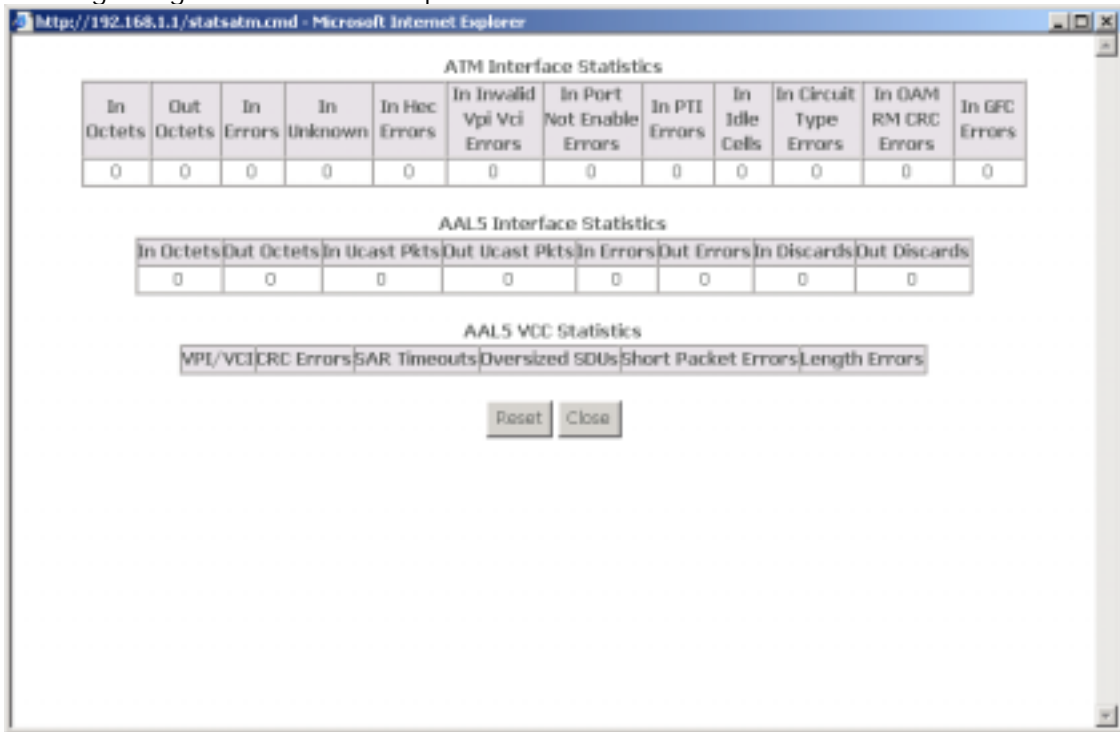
http://192.168.1.1/statsatm.cmd - Microsoft Internet Explorer

ATM Interface Statistics

| In Octets | Out Octets | In Errors | In Unknown | In Hec Errors | In Invalid Vpi Vci Errors | In Port Not Enable Errors | In PTI Errors | In Idle Cells | In Circuit Type Errors | In OAM RM CRC Errors | In GFC Errors |
|---|---|---|---|---|---|---|---|---|---|---|---|
| 0 | 0 | 0 | 0 | 0 | 0 | 0 | 0 | 0 | 0 | 0 | 0 |

AAL5 Interface Statistics

| In Octets | Out Octets | In Ucast Pkts | Out Ucast Pkts | In Errors | Out Errors | In Discards | Out Discards |
|---|---|---|---|---|---|---|---|
| 0 | 0 | 0 | 0 | 0 | 0 | 0 | 0 |

AAL5 VCC Statistics

| VPI/VCI | CRC Errors | SAR Timeouts | Oversized SDUs | Short Packet Errors | Length Errors |
|---|---|---|---|---|---|

Reset Close